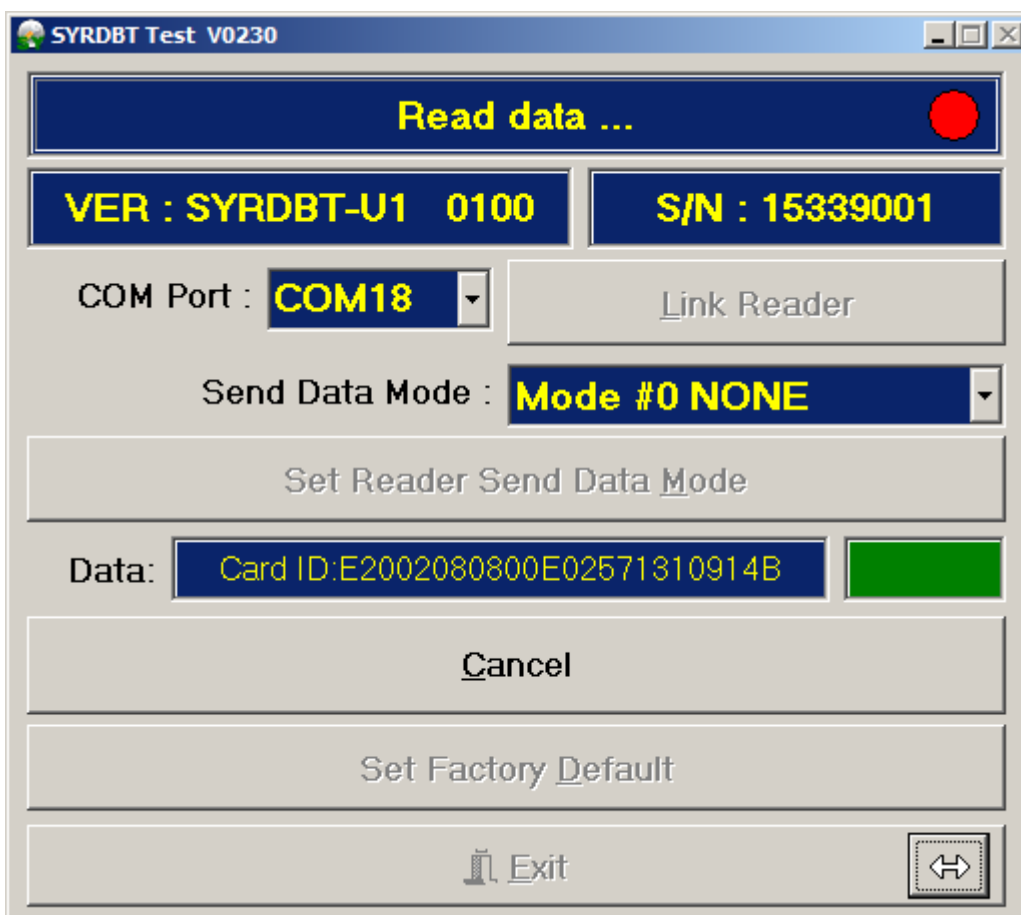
SYRDBT Test V0230

Read data ...

VER : SYRDBT-U1 0100

S/N : 15339001

COM Port : COM18

Link Reader

Send Data Mode : Mode #0 NONE

Set Reader Send Data Mode

Data: Card ID:E2002080800E02571310914B

Cancel

Set Factory Default

Exit